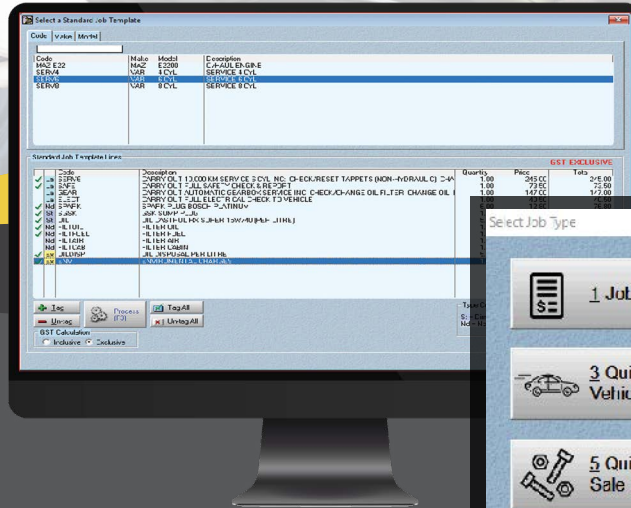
Select a Standard Job Template

Code | Make | Model

| Code | Make | Model | Description |
|---|---|---|---|
| MAZ E22 | MAZ | E2200 | OVHAUL ENGINE |
| SERV4 | VAR | 4 CYL | SERVICE 4 CYL |
| SERV6 | VAR | 6 CYL | SERVICE 6 CYL |
| SERV8 | VAR | 8 CYL | SERVICE 8 CYL |

Standard Job Template Lines

GST EXCLUSIVE

| | Code | Description | Quantity | Price | Total |
|---|---|---|---|---|---|
| ✓ | SERVE | CARRY OUT 10,000 KM SERVICE 6 CYL INC. CHECK/RESET TAPPETS (NON-HYDRAULIC) CHA | 1.00 | 245.00 | 245.00 |
| ✓ | SAFE | CARRY OUT FULL SAFETY CHECK & REPORT | 1.00 | 73.50 | 73.50 |
| ✓ | GEAR | CARRY OUT AUTOMATIC GEARBOX SERVICE INC. CHECK/CHANGE OIL FILTER CHANGE OIL | 1.00 | 147.00 | 147.00 |
| | ELECT | CARRY OUT FULL ELECTRICAL CHECK TO VEHICLE | 1.00 | 49.00 | 49.00 |
| ✓ Nd | SPARK | SPARK PLUG BOSCH PLATINUM | 6.00 | 12.50 | 75.00 |
| ✓ St | SSK | SSK SUMP PLUG | | | |
| ✓ St | OIL | OIL CASTROL FX SUPER 15W40 (PER LITRE) | | | |
| ✓ Nd | FILTOIL | FILTER OIL | | | |
| ✓ Nd | FILTFUEL | FILTER FUEL | | | |
| ✓ Nd | FILTAIR | FILTER AIR | | | |
| ✓ Nd | FILTCAB | FILTER CABIN | | | |
| ✓ St | OILDISP | OIL DISPOSAL PER LITRE | | | |
| ✓ St | SM | SM INCIDENTAL CHARGES | | | |

Tag
Untag
Process (F3)
Tag All
Untag All

GST Calculation
Inclusive
Exclusive

Select Job Type

1 Job
3 Quick Vehicle
5 Quick Sale